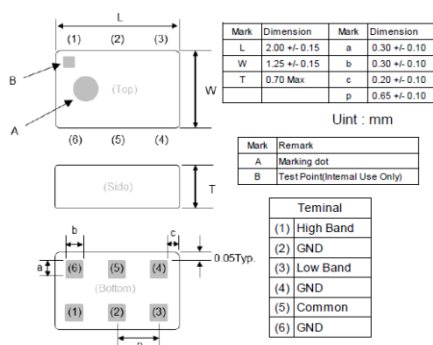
L

(1) (2) (3)

B

(Top)

W

A

(6) (5) (4)

| Mark | Dimension | Mark | Dimension |
|---|---|---|---|
| L | 2.00 +/- 0.15 | a | 0.30 +/- 0.10 |
| W | 1.25 +/- 0.15 | b | 0.30 +/- 0.10 |
| T | 0.70 Max | c | 0.20 +/- 0.10 |
| | | p | 0.65 +/- 0.10 |

Uint : mm

| Mark | Remark |
|---|---|
| A | Marking dot |
| B | Test Point(Internal Use Only) |

(Side)

T

b c

a

(6) (5) (4)

0.05Typ.

(Bottom)

(1) (2) (3)

p

| Teminal | |
|---|---|
| (1) | High Band |
| (2) | GND |
| (3) | Low Band |
| (4) | GND |
| (5) | Common |
| (6) | GND |